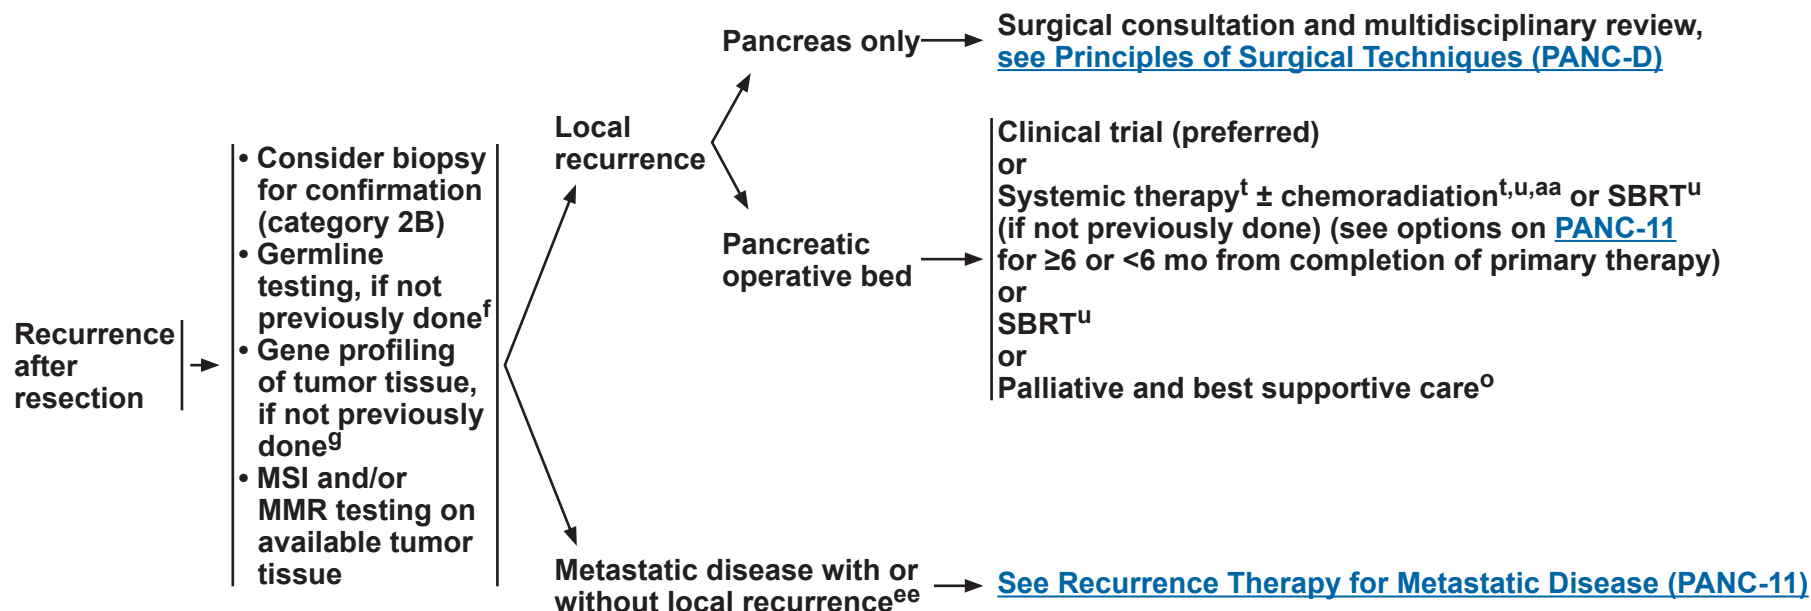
Recurrence after resection

• Consider biopsy for confirmation (category 2B)
• Germline testing, if not previously done$^{f}$
• Gene profiling of tumor tissue, if not previously done$^{g}$
• MSI and/or MMR testing on available tumor tissue

Local recurrence

Pancreas only

Surgical consultation and multidisciplinary review, see Principles of Surgical Techniques (PANC-D)

Pancreatic operative bed

Clinical trial (preferred)
or
Systemic therapy$^{t}$ ± chemoradiation$^{t,u,aa}$ or SBRT$^{u}$ (if not previously done) (see options on PANC-11 for ≥6 or <6 mo from completion of primary therapy)
or
SBRT$^{u}$
or
Palliative and best supportive care$^{o}$

Metastatic disease with or without local recurrence$^{ee}$

See Recurrence Therapy for Metastatic Disease (PANC-11)